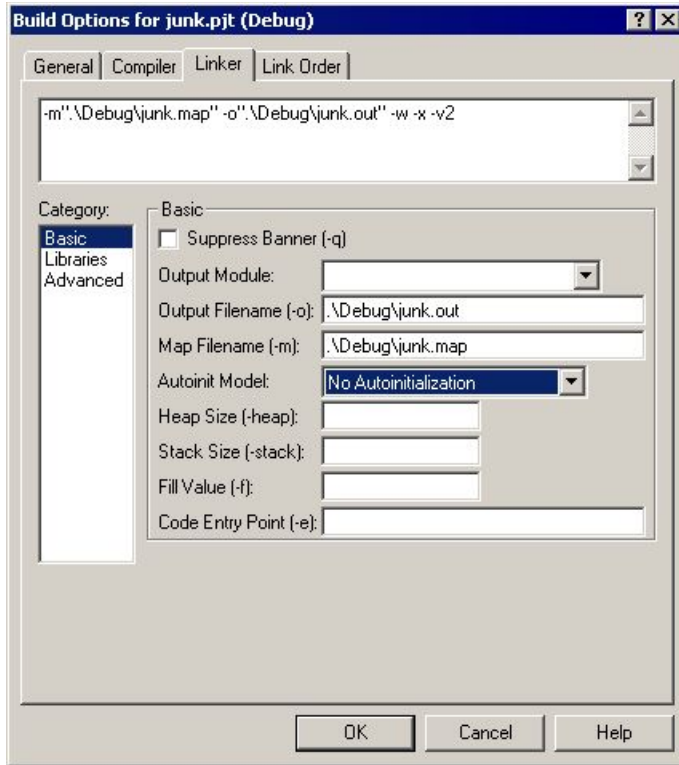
Build Options for junk.pjt (Debug)

?

General | Compiler | Linker | Link Order

-m".\Debug\junk.map" -o".\Debug\junk.out" -w -x -v2

Category:
Basic
Libraries
Advanced

Basic

Suppress Banner (-q)

Output Module:

Output Filename (-o): .\Debug\junk.out

Map Filename (-m): .\Debug\junk.map

Autoinit Model: No Autoinitialization

Heap Size (-heap):

Stack Size (-stack):

Fill Value (-f):

Code Entry Point (-e):

OK Cancel Help